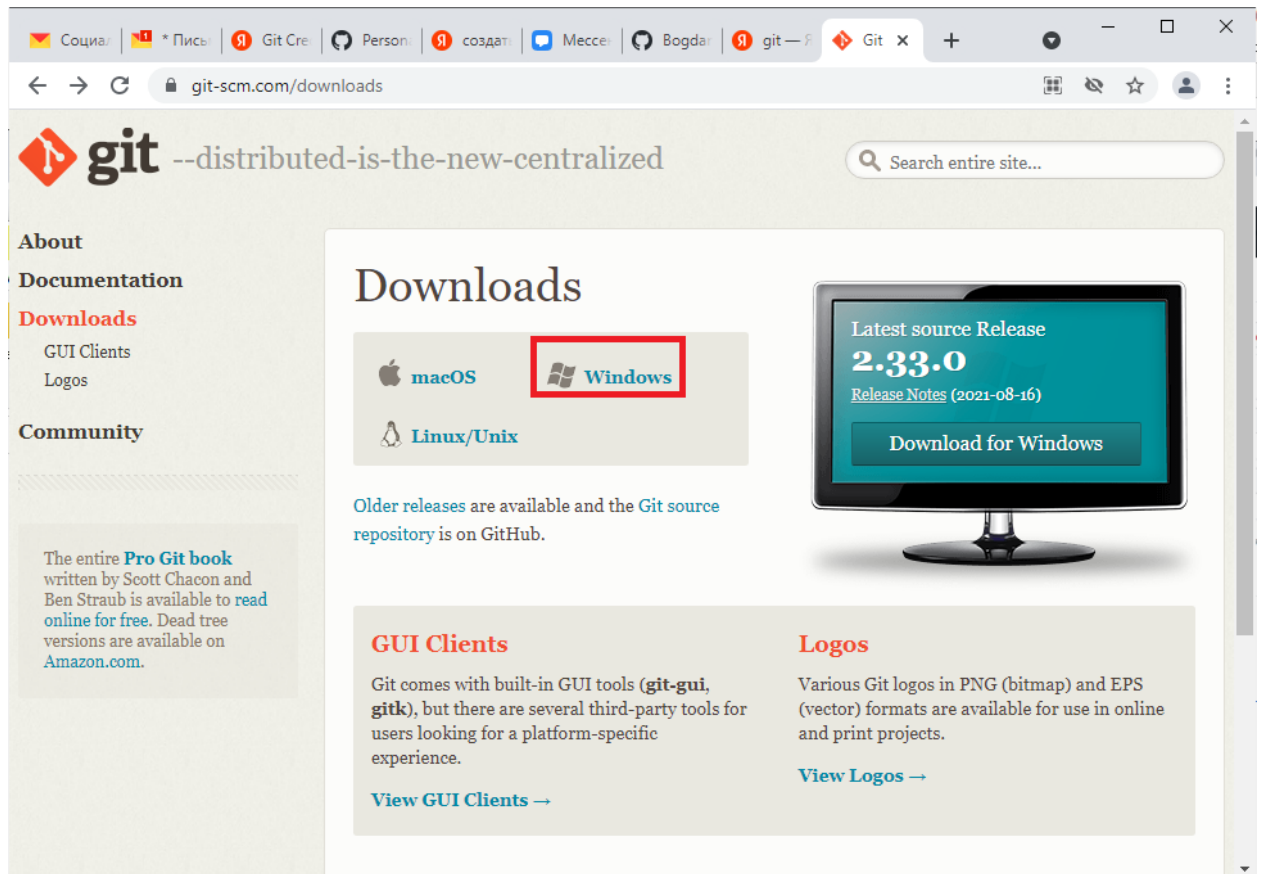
Социал | * Письм | Git Cre | Person | создат | Мессе | Bogdan | git — Я | Git ×

git-scm.com/downloads

git --distributed-is-the-new-centralized

Search entire site...

About

Documentation

Downloads

GUI Clients

Logos

Community

The entire Pro Git book written by Scott Chacon and Ben Straub is available to read online for free. Dead tree versions are available on Amazon.com.

Downloads

macOS

Windows

Linux/Unix

Older releases are available and the Git source repository is on GitHub.

Latest source Release

2.33.0

Release Notes (2021-08-16)

Download for Windows

GUI Clients

Git comes with built-in GUI tools (git-gui, gitk), but there are several third-party tools for users looking for a platform-specific experience.

View GUI Clients →

Logos

Various Git logos in PNG (bitmap) and EPS (vector) formats are available for use in online and print projects.

View Logos →